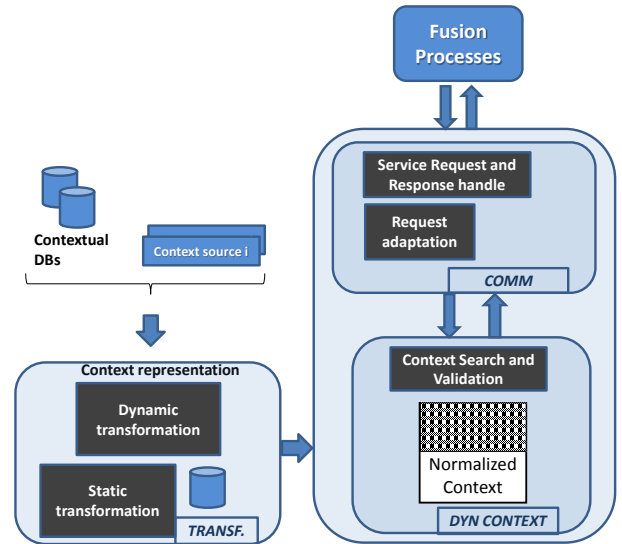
Fusion Processes

Contextual DBs

Context source i

Context representation

Dynamic transformation

Static transformation

TRANSF.

Service Request and Response handle

Request adaptation

COMM

Context Search and Validation

Normalized Context

DYN CONTEXT